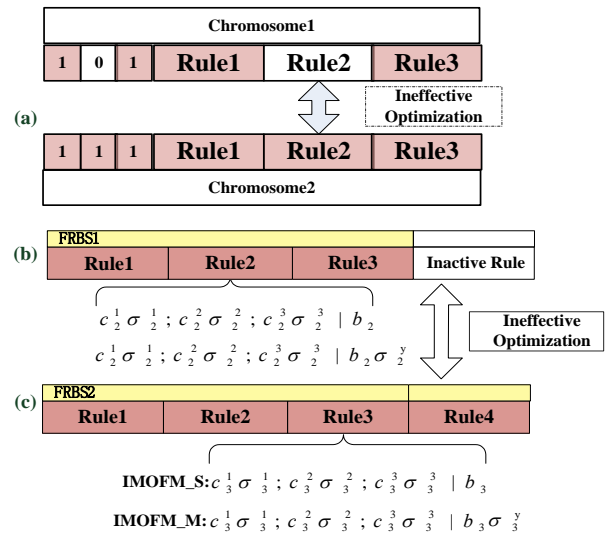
Chromosome1

| 1 | 0 | 1 | Rule1 | Rule2 | Rule3 |
|---|---|---|---|---|---|

Ineffective Optimization

(a)

| 1 | 1 | 1 | Rule1 | Rule2 | Rule3 |
|---|---|---|---|---|---|

Chromosome2

(b)

FRBS1

| Rule1 | Rule2 | Rule3 | Inactive Rule |
|---|---|---|---|

$c_2^1\sigma_2^1; c_2^2\sigma_2^2; c_2^3\sigma_2^3 \mid b_2$

$c_2^1\sigma_2^1; c_2^2\sigma_2^2; c_2^3\sigma_2^3 \mid b_2\sigma_2^y$

Ineffective Optimization

(c)

FRBS2

| Rule1 | Rule2 | Rule3 | Rule4 |
|---|---|---|---|

IMOFM_S: $c_3^1\sigma_3^1; c_3^2\sigma_3^2; c_3^3\sigma_3^3 \mid b_3$

IMOFM_M: $c_3^1\sigma_3^1; c_3^2\sigma_3^2; c_3^3\sigma_3^3 \mid b_3\sigma_3^y$